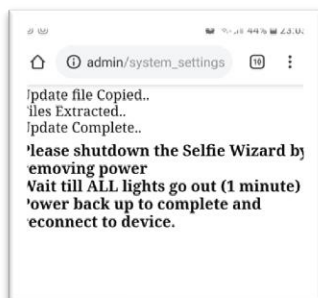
44% 23:0

admin/system_settings 10

Jpdate file Copied..
iles Extracted..
Jpdate Complete..

lease shutdown the Selfie Wizard by removing power
Wait till ALL lights go out (1 minute)
ower back up to complete and econnect to device.